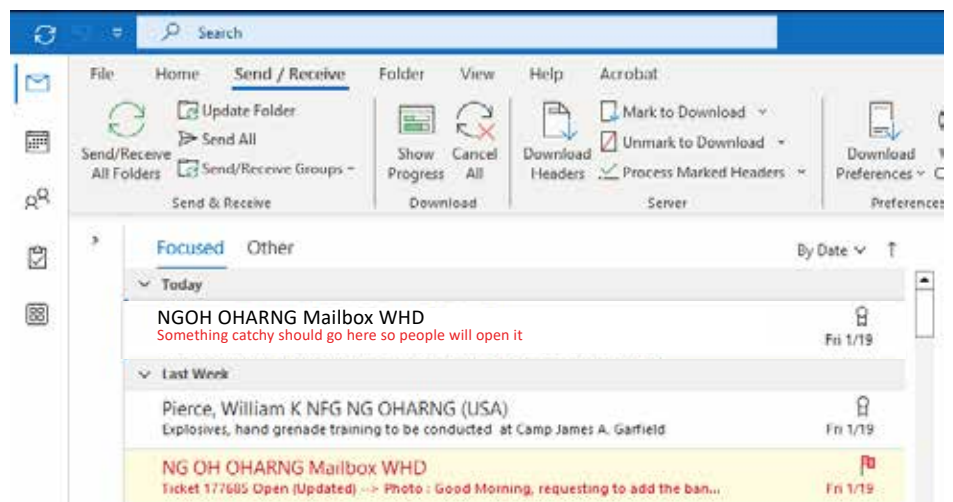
Search

File Home Send / Receive Folder View Help Acrobat

Send/Receive All Folders
Update Folder
Send All
Send/Receive Groups
Send & Receive

Show Progress
Cancel All
Download

Download Headers
Mark to Download
Unmark to Download
Process Marked Headers
Server

Download Preferences
Preferences

Focused Other
By Date

Today

NGOH OHARNG Mailbox WHD
Something catchy should go here so people will open it
Fri 1/19

Last Week

Pierce, William K NFG NG OHARNG (USA)
Explosives, hand grenade training to be conducted at Camp James A. Garfield
Fri 1/19

NG OH OHARNG Mailbox WHD
Ticket 177685 Open (Updated) --> Photo : Good Morning, requesting to add the ban...
Fri 1/19